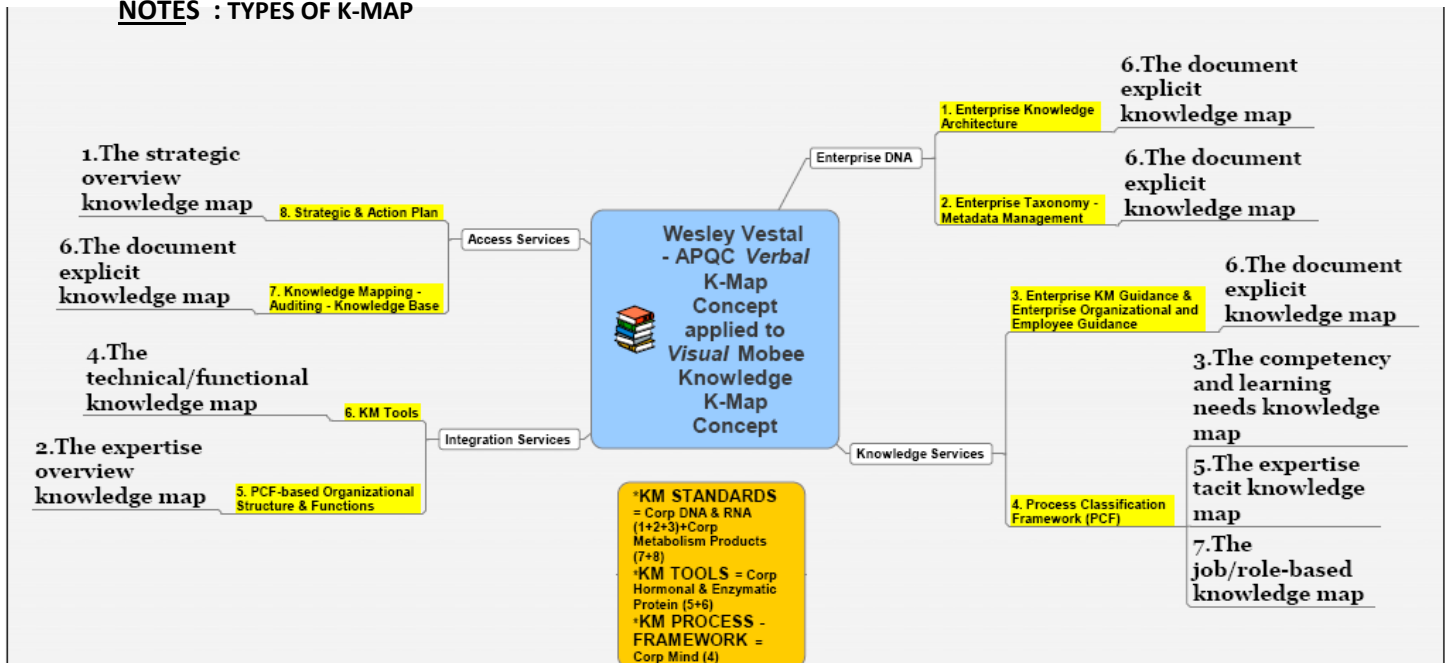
NOTES : TYPES OF K-MAP

Wesley Vestal - APQC *Verbal* K-Map Concept applied to *Visual* Mobee Knowledge K-Map Concept

Access Services

8. Strategic & Action Plan

1.The strategic overview knowledge map

7. Knowledge Mapping - Auditing - Knowledge Base

6.The document explicit knowledge map

Integration Services

6. KM Tools

4.The technical/functional knowledge map

5. PCF-based Organizational Structure & Functions

2.The expertise overview knowledge map

Enterprise DNA

1. Enterprise Knowledge Architecture

6.The document explicit knowledge map

2. Enterprise Taxonomy - Metadata Management

6.The document explicit knowledge map

Knowledge Services

3. Enterprise KM Guidance & Enterprise Organizational and Employee Guidance

6.The document explicit knowledge map

4. Process Classification Framework (PCF)

3.The competency and learning needs knowledge map

5.The expertise tacit knowledge map

7.The job/role-based knowledge map

*KM STANDARDS = Corp DNA & RNA (1+2+3)+Corp Metabolism Products (7+8)
*KM TOOLS = Corp Hormonal & Enzymatic Protein (5+6)
*KM PROCESS - FRAMEWORK = Corp Mind (4)